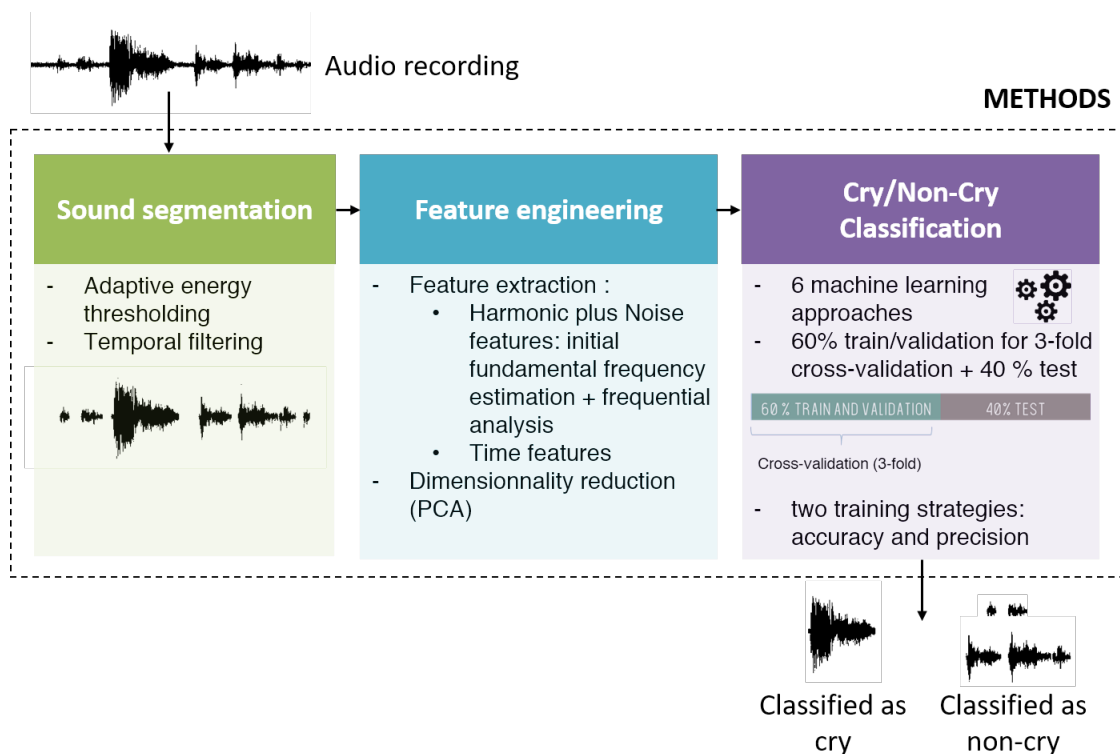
Audio recording

METHODS

Sound segmentation

- Adaptive energy thresholding
- Temporal filtering

Feature engineering

- Feature extraction :
  • Harmonic plus Noise features: initial fundamental frequency estimation + frequential analysis
  • Time features
- Dimensionnality reduction (PCA)

Cry/Non-Cry Classification

- 6 machine learning approaches
- 60% train/validation for 3-fold cross-validation + 40 % test

60 % TRAIN AND VALIDATION | 40% TEST

Cross-validation (3-fold)

- two training strategies: accuracy and precision

Classified as cry

Classified as non-cry